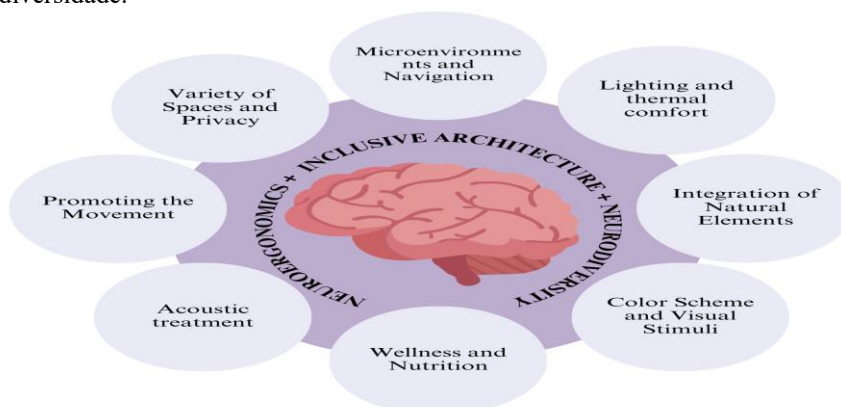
diversidade.

Microenvironments and Navigation

Lighting and thermal comfort

Integration of Natural Elements

Color Scheme and Visual Stimuli

Wellness and Nutrition

Acoustic treatment

Promoting the Movement

Variety of Spaces and Privacy

NEUROERGONOMICS + INCLUSIVE ARCHITECTURE + NEURODIVERSITY